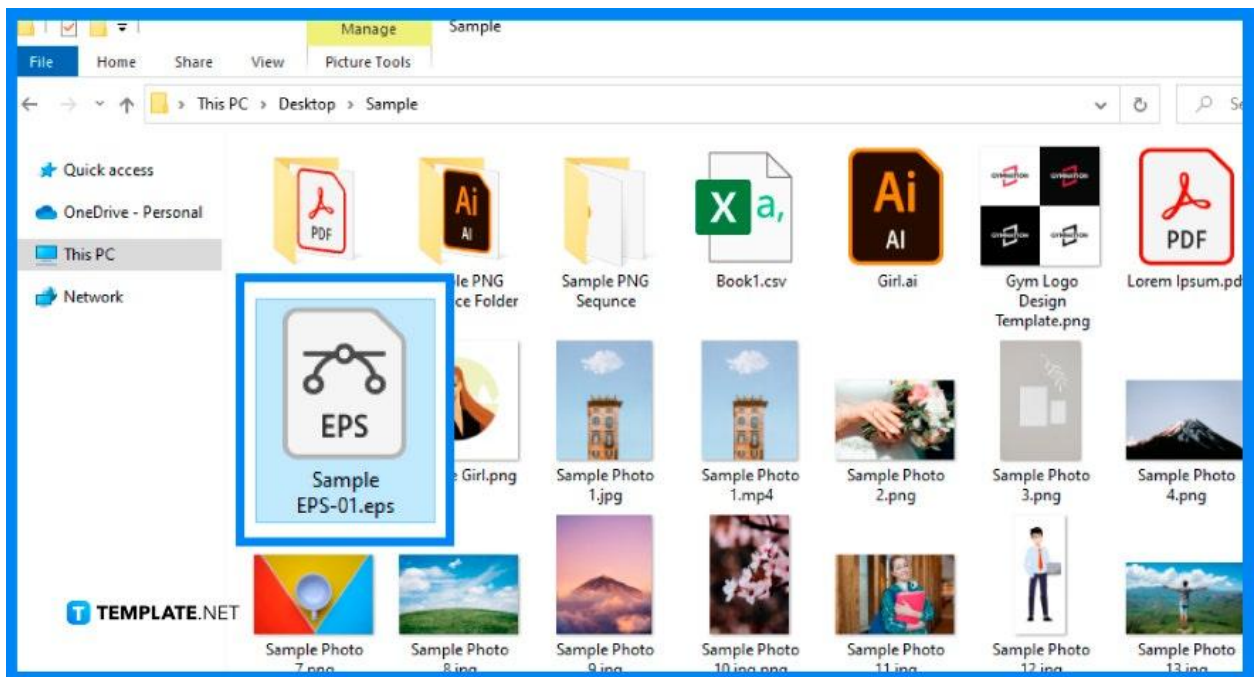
Manage
Sample
File
Home
Share
View
Picture Tools
This PC > Desktop > Sample
Quick access
OneDrive - Personal
This PC
Network
PDF
Ai
AI
le PNG
ce Folder
Sample PNG Sequnce
X a,
Book1.csv
Ai
AI
Girl.ai
GYMNATION
GYMNATION
Gym Logo Design Template.png
PDF
Lorem Ipsum.pd
EPS
Sample EPS-01.eps
Girl.png
Sample Photo 1.jpg
Sample Photo 1.mp4
Sample Photo 2.png
Sample Photo 3.png
Sample Photo 4.png
TEMPLATE.NET
Sample Photo 7.png
Sample Photo 8.jpg
Sample Photo 9.jpg
Sample Photo 10.jpg.png
Sample Photo 11.jpg
Sample Photo 12.jpg
Sample Photo 13.jpg